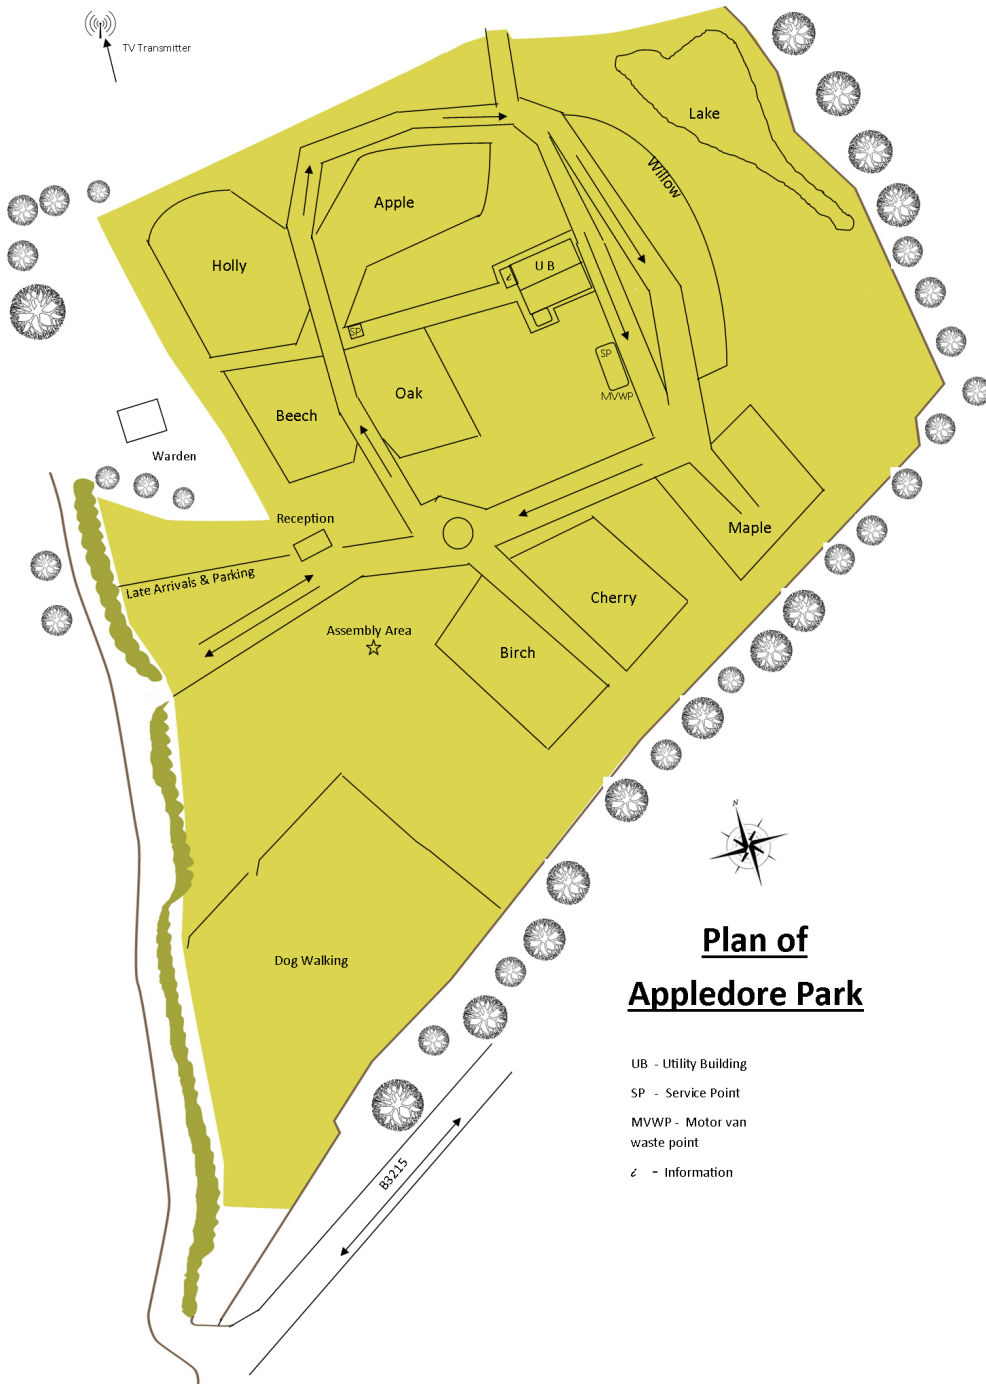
TV Transmitter

Lake

Willow

Apple

Holly

U B

SP

SP

MVWP

Beech

Oak

Warden

Reception

Late Arrivals & Parking

Maple

Cherry

Assembly Area

Birch

N

Dog Walking

Plan of
Appledore Park

UB - Utility Building

SP - Service Point

MVWP - Motor van waste point

¿ - Information

B3215